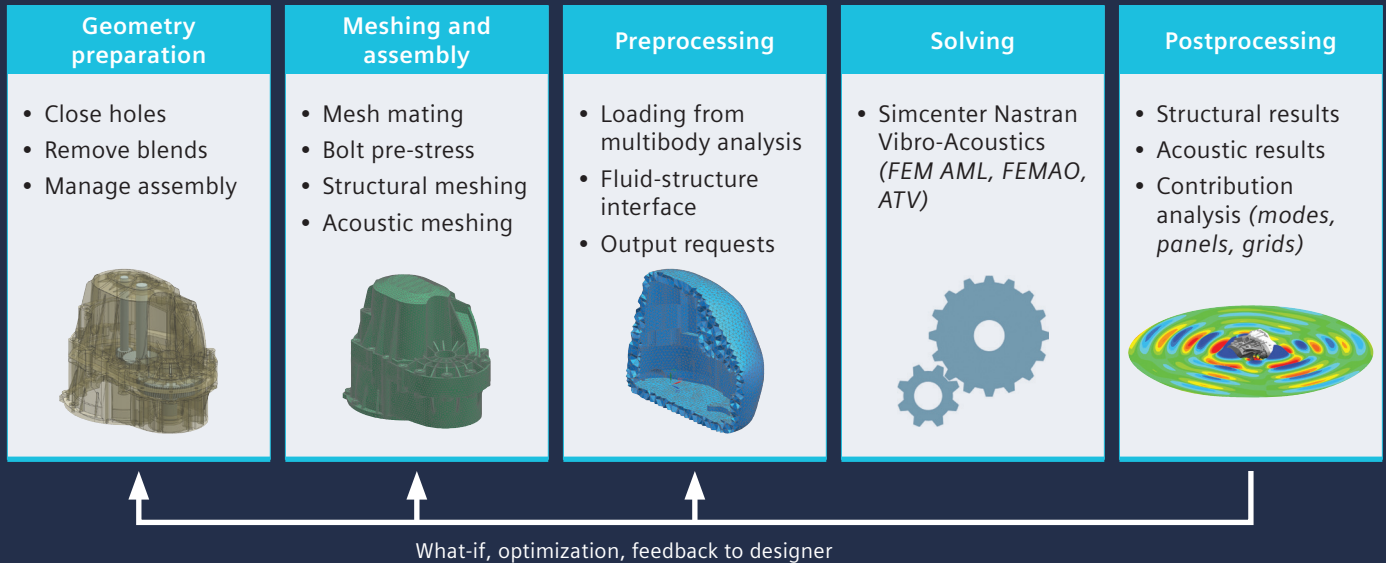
Geometry preparation

• Close holes
• Remove blends
• Manage assembly

Meshing and assembly

• Mesh mating
• Bolt pre-stress
• Structural meshing
• Acoustic meshing

Preprocessing

• Loading from multibody analysis
• Fluid-structure interface
• Output requests

Solving

• Simcenter Nastran Vibro-Acoustics *(FEM AML, FEMAO, ATV)*

Postprocessing

• Structural results
• Acoustic results
• Contribution analysis *(modes, panels, grids)*

What-if, optimization, feedback to designer